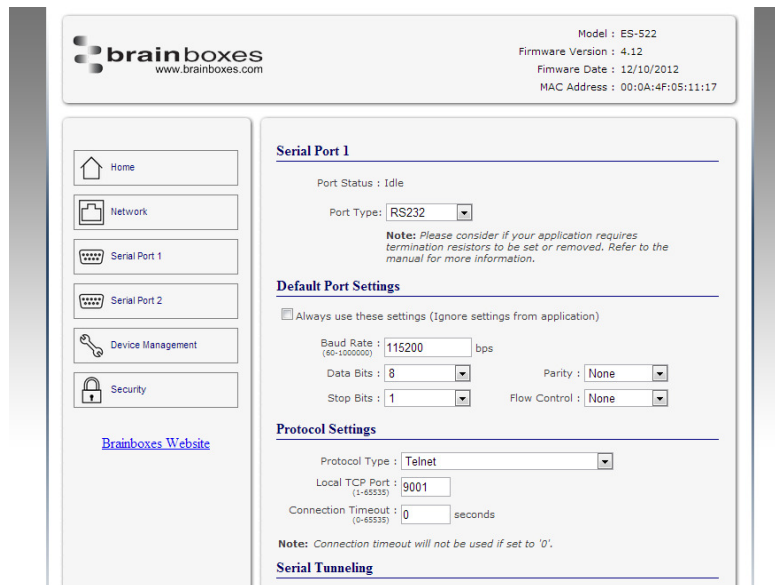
brainboxes
www.brainboxes.com

Model : ES-522
Firmware Version : 4.12
Fimware Date : 12/10/2012
MAC Address : 00:0A:4F:05:11:17

Home
Network
Serial Port 1
Serial Port 2
Device Management
Security

Brainboxes Website

Serial Port 1

Port Status : Idle

Port Type: RS232

Note: Please consider if your application requires termination resistors to be set or removed. Refer to the manual for more information.

Default Port Settings

Always use these settings (Ignore settings from application)

Baud Rate : (60-1000000) 115200 bps

Data Bits : 8
Parity : None

Stop Bits : 1
Flow Control : None

Protocol Settings

Protocol Type : Telnet

Local TCP Port : (1-65535) 9001

Connection Timeout : (0-65535) 0 seconds

Note: Connection timeout will not be used if set to '0'.

Serial Tunneling